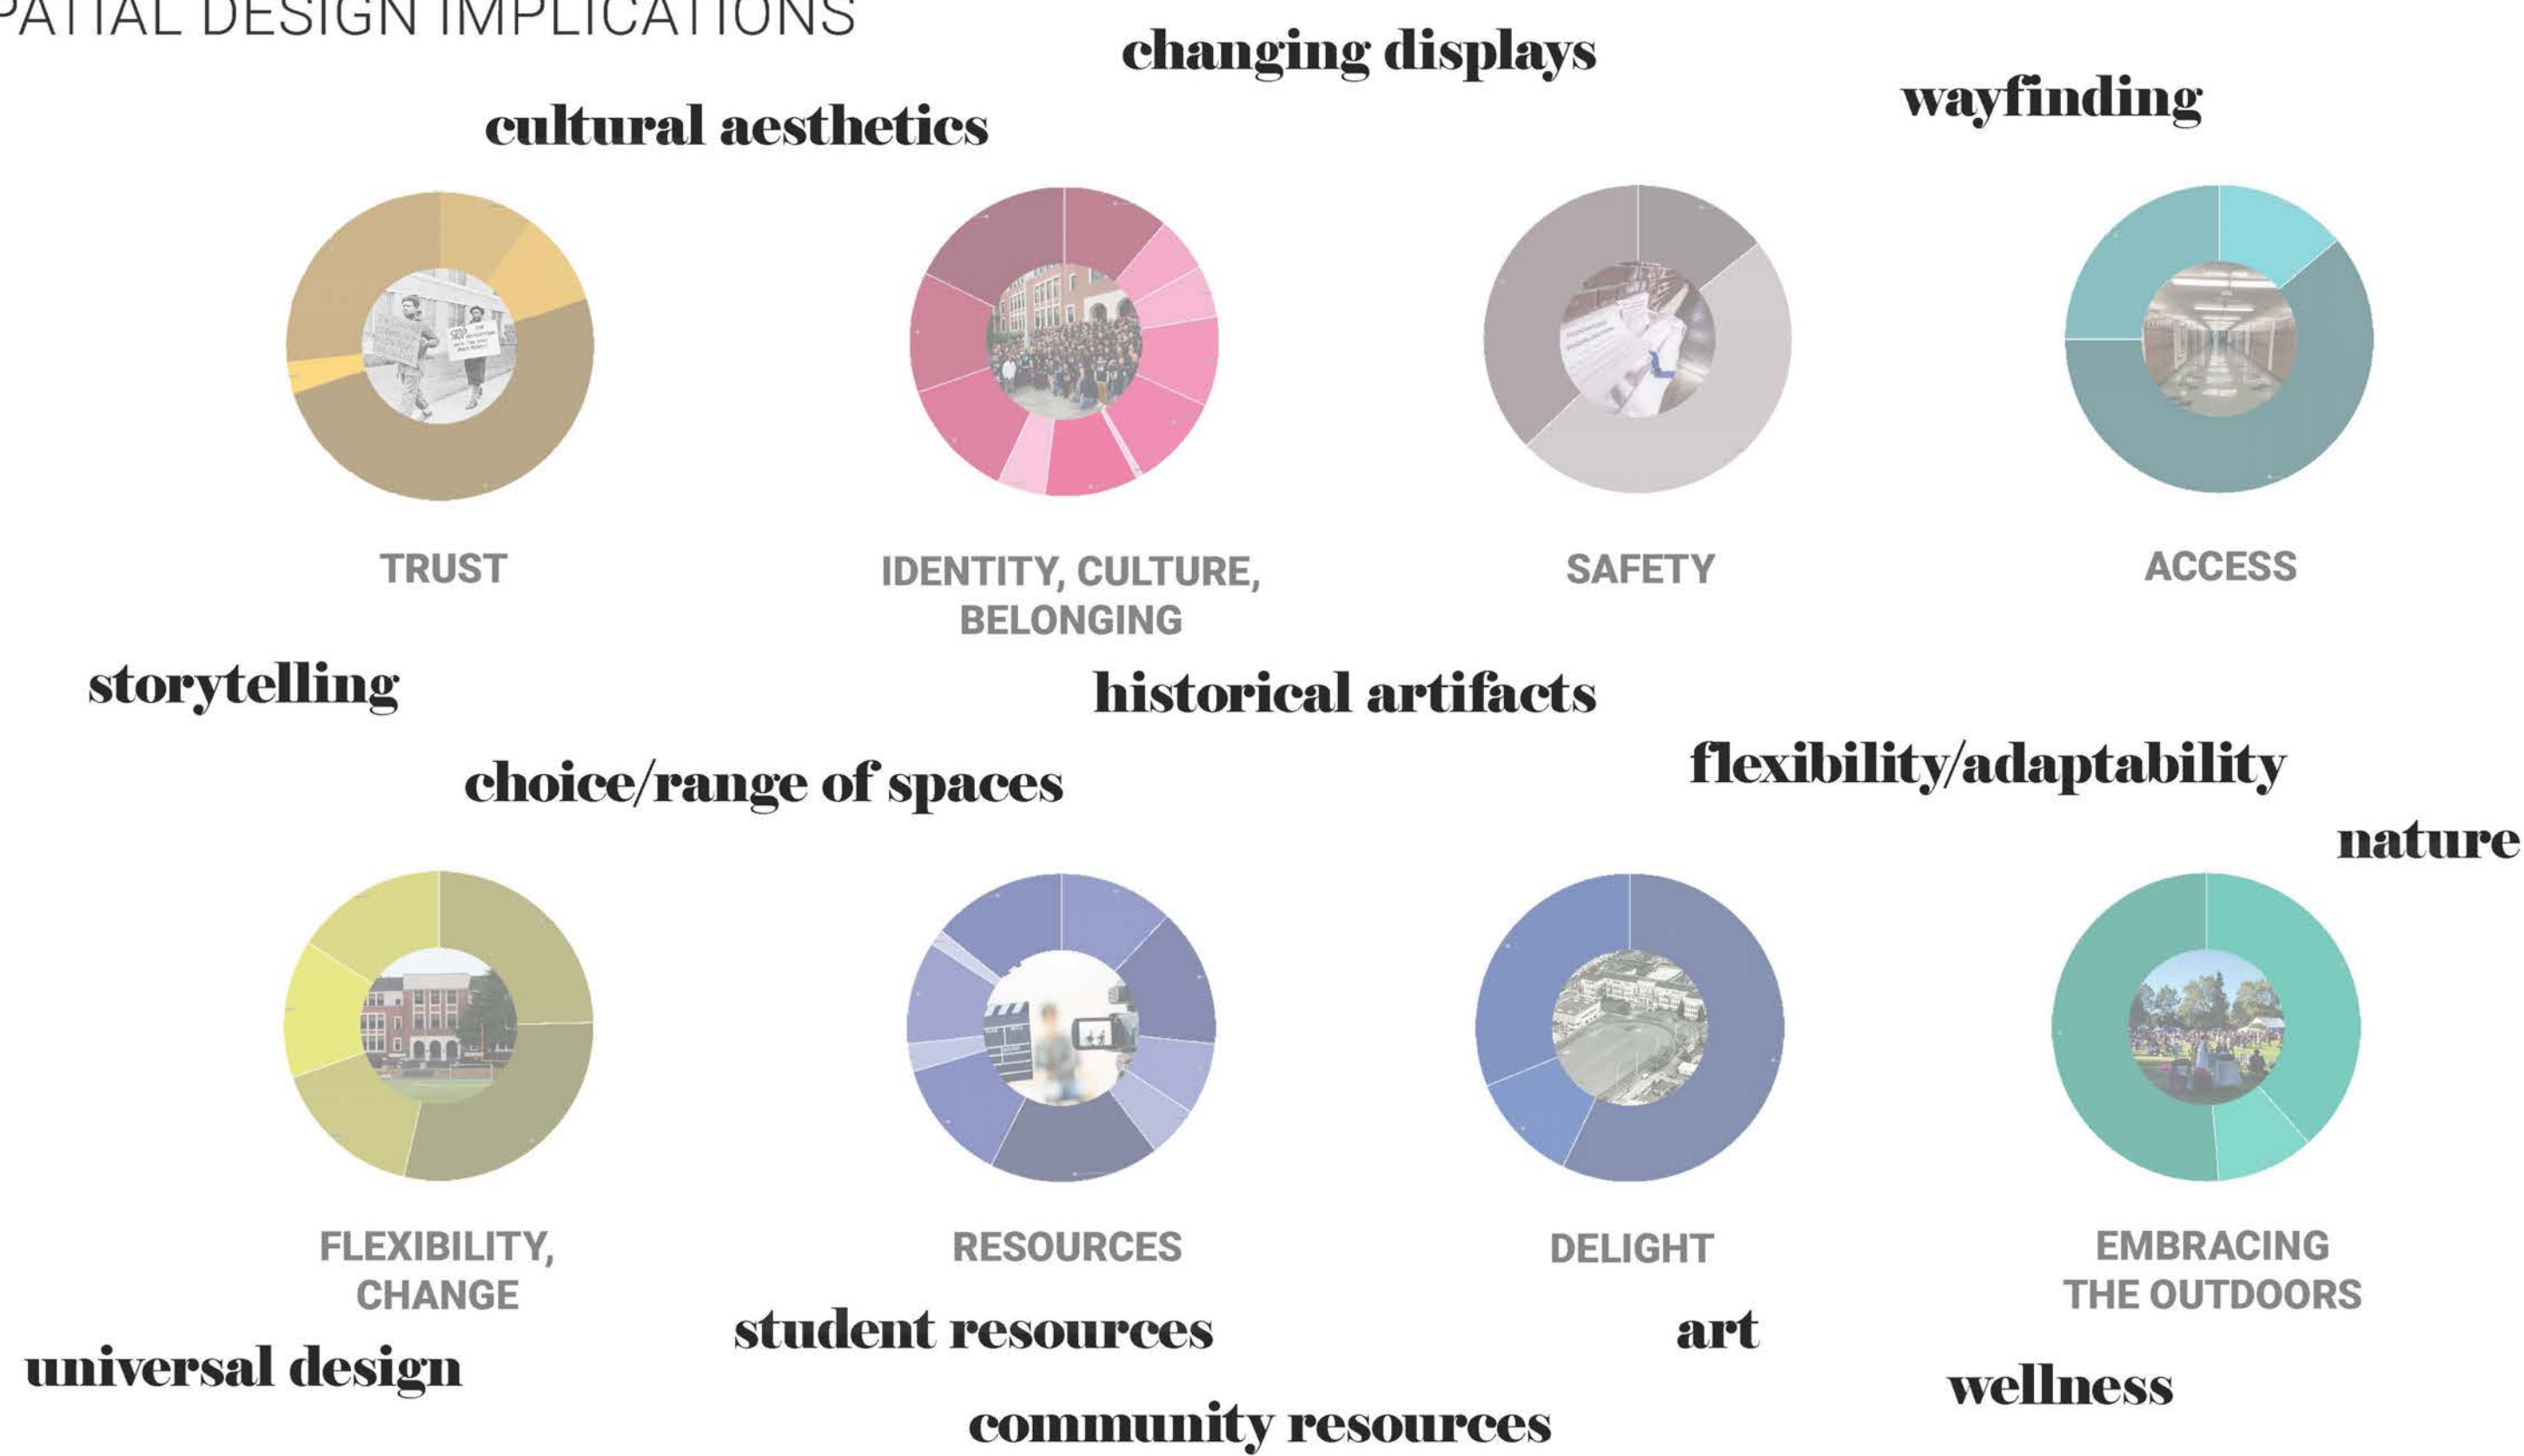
PATIAL DESIGN IMPLICATIONS

changing displays

wayfinding

cultural aesthetics

TRUST

IDENTITY, CULTURE, BELONGING

SAFETY

ACCESS

storytelling

historical artifacts

flexibility/adaptability

choice/range of spaces

nature

FLEXIBILITY, CHANGE

RESOURCES

DELIGHT

EMBRACING THE OUTDOORS

student resources

art

universal design

wellness

community resources